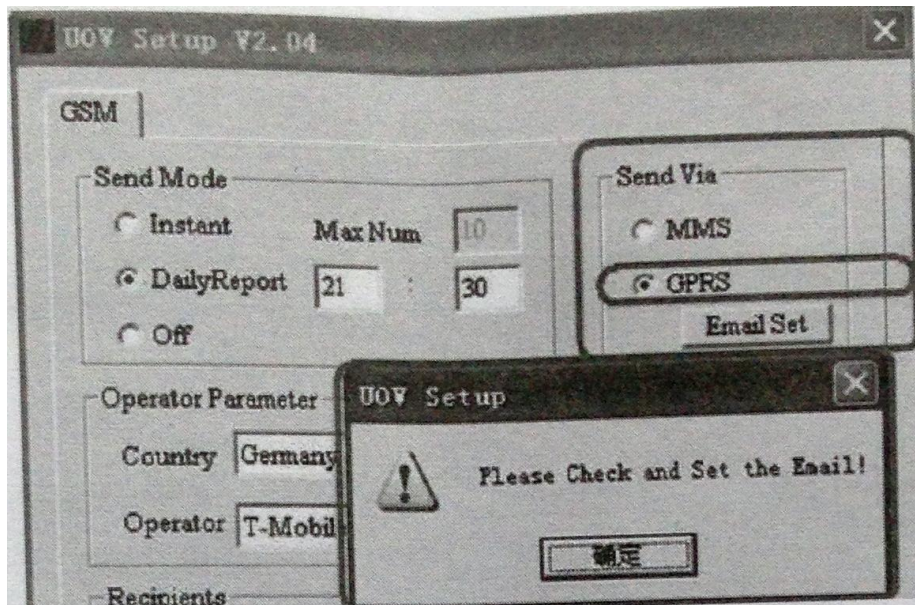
UOV Setup V2.04

GSM

Send Mode
Instant
Max Num
10
DailyReport
21
:
30
Off

Send Via
MMS
GPRS
Email Set

Operator Parameter
Country
Germany
Operator
T-Mobil

Recipients

UOV Setup
Please Check and Set the Email!
确定